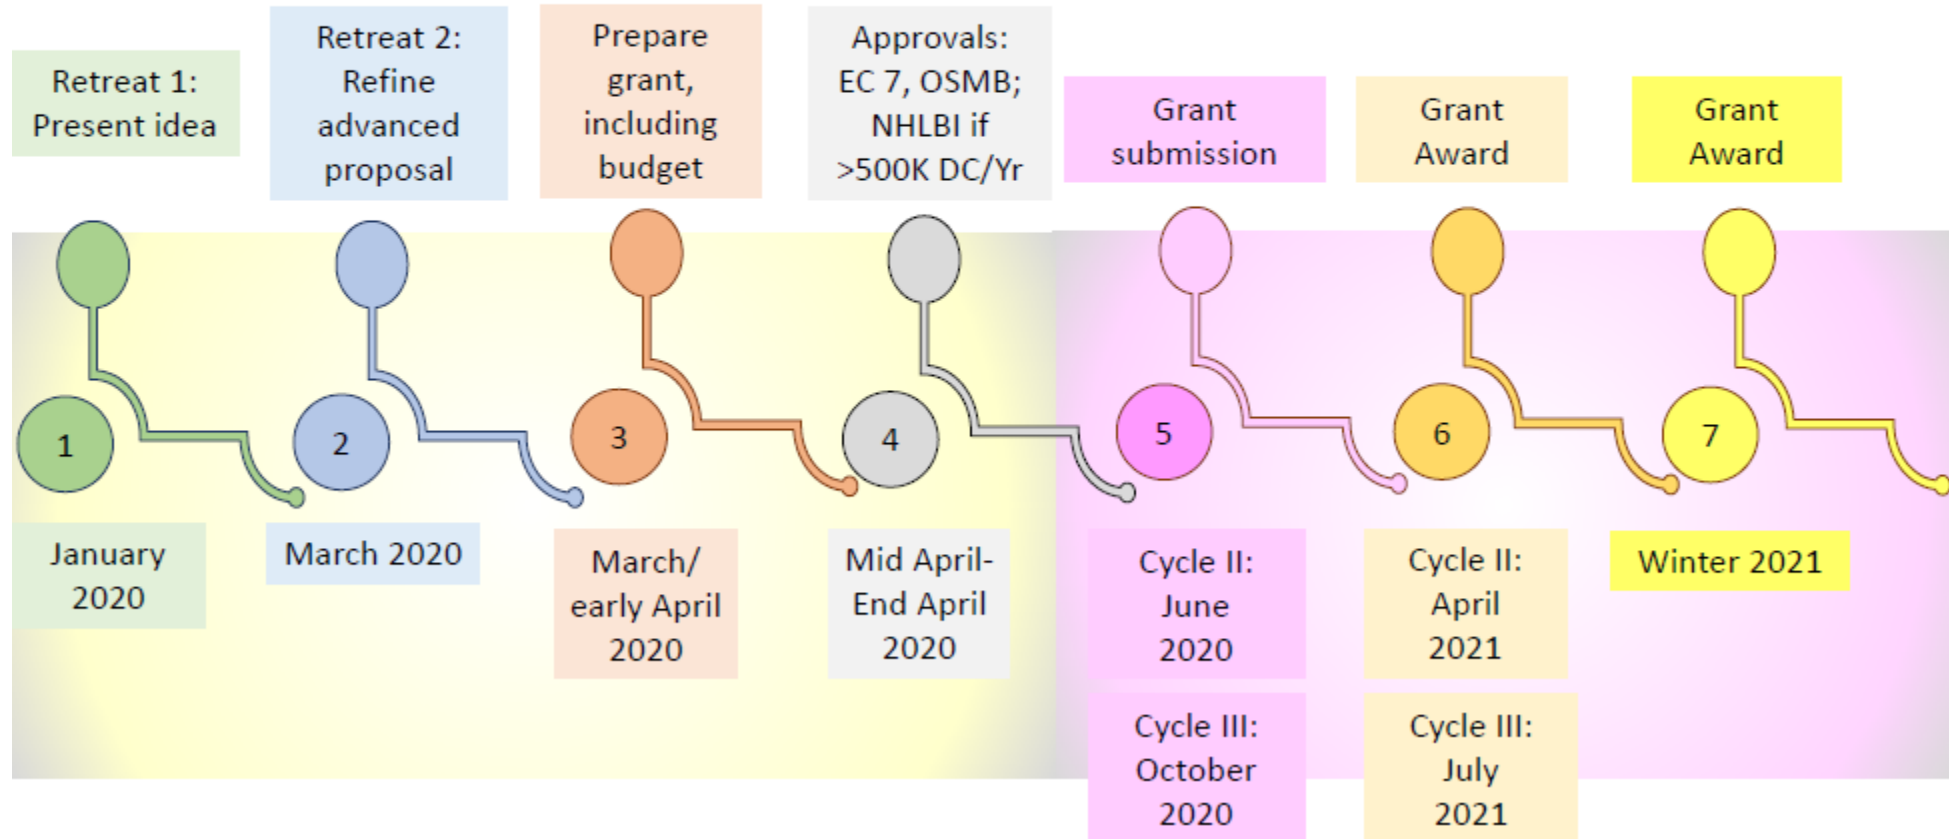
Retreat 1: Present idea

Retreat 2: Refine advanced proposal

Prepare grant, including budget

Approvals: EC 7, OSMB; NHLBI if >500K DC/Yr

Grant submission

Grant Award

Grant Award

1

2

3

4

5

6

7

January 2020

March 2020

March/ early April 2020

Mid April- End April 2020

Cycle II: June 2020

Cycle III: October 2020

Cycle II: April 2021

Cycle III: July 2021

Winter 2021